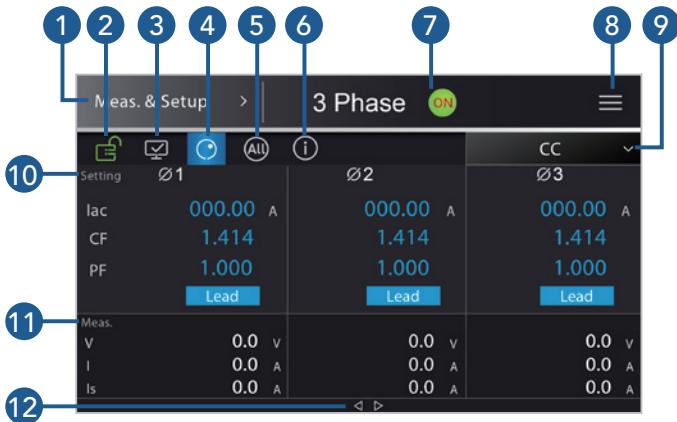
1 2 3 4 5 6 7 8 9

Meas. & Setup >

3 Phase ON

ALL

CC

10 Setting Ø1 Ø2 Ø3

| | Ø1 | | Ø2 | | Ø3 | |
|---|---|---|---|---|---|---|
| Iac | 000.00 | A | 000.00 | A | 000.00 | A |
| CF | 1.414 | | 1.414 | | 1.414 | |
| PF | 1.000 | | 1.000 | | 1.000 | |
| | Lead | | Lead | | Lead | |

11 Meas.

| | | | | | | |
|---|---|---|---|---|---|---|
| V | 0.0 | V | 0.0 | V | 0.0 | V |
| I | 0.0 | A | 0.0 | A | 0.0 | A |
| Is | 0.0 | A | 0.0 | A | 0.0 | A |

12 ◁ ▷